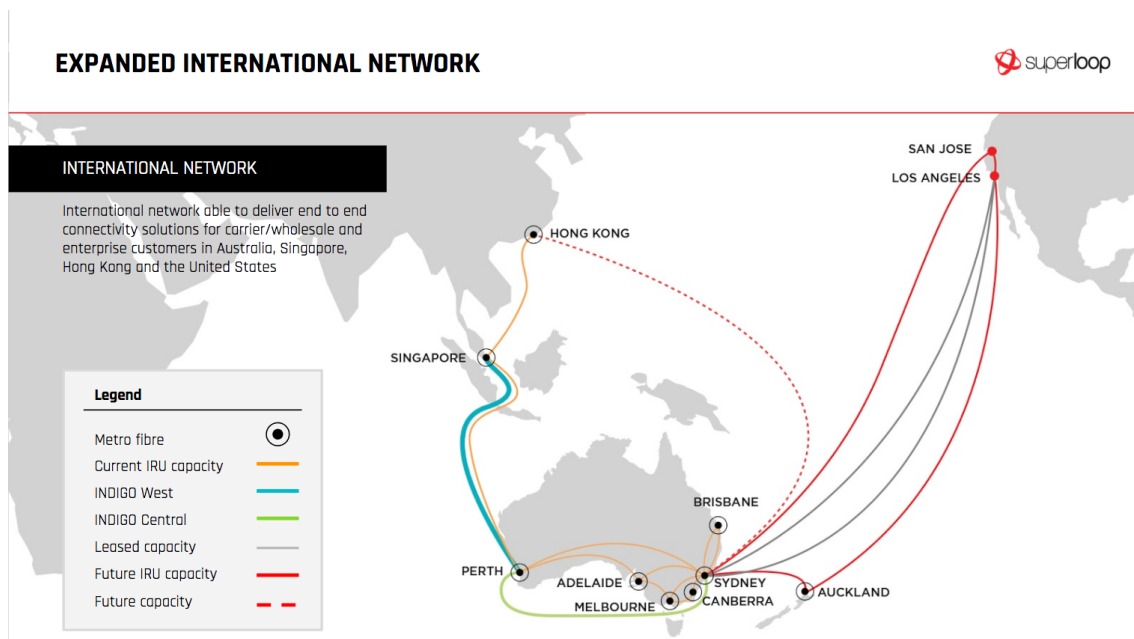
EXPANDED INTERNATIONAL NETWORK

superloop

INTERNATIONAL NETWORK

International network able to deliver end to end connectivity solutions for carrier/wholesale and enterprise customers in Australia, Singapore, Hong Kong and the United States

Legend

Metro fibre

Current IRU capacity

INDIGO West

INDIGO Central

Leased capacity

Future IRU capacity

Future capacity

SAN JOSE

LOS ANGELES

HONG KONG

SINGAPORE

BRISBANE

PERTH

ADELAIDE

SYDNEY

MELBOURNE

CANBERRA

AUCKLAND